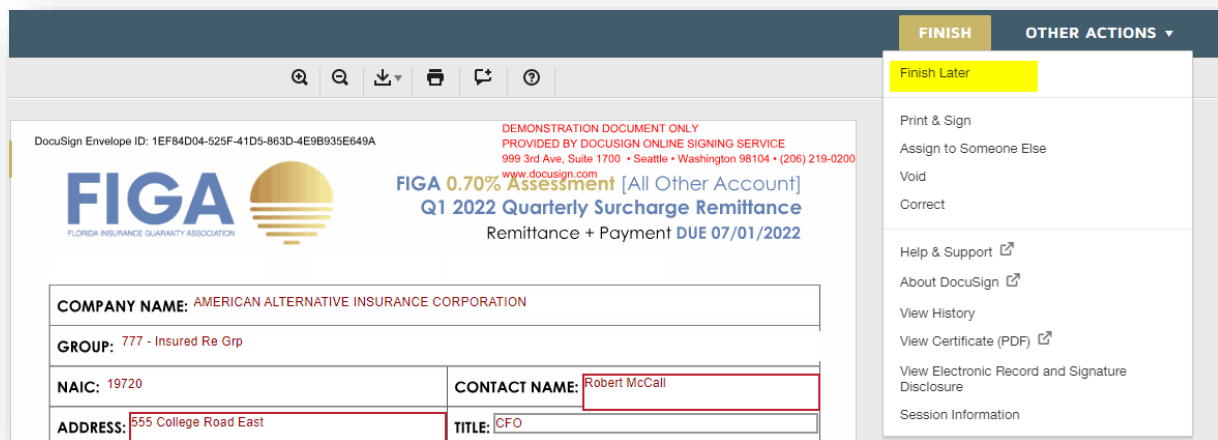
FINISH

OTHER ACTIONS ▾

Finish Later

Print & Sign

Assign to Someone Else

Void

Correct

Help & Support

About DocuSign

View History

View Certificate (PDF)

View Electronic Record and Signature Disclosure

Session Information

DocuSign Envelope ID: 1EF84D04-525F-41D5-863D-4E9B935E649A

DEMONSTRATION DOCUMENT ONLY
PROVIDED BY DOCUSIGN ONLINE SIGNING SERVICE
999 3rd Ave, Suite 1700 • Seattle • Washington 98104 • (206) 219-0200
www.docusign.com

FIGA
FLORIDA INSURANCE GUARANTY ASSOCIATION

FIGA 0.70% Assessment [All Other Account]
Q1 2022 Quarterly Surcharge Remittance
Remittance + Payment DUE 07/01/2022

| COMPANY NAME: AMERICAN ALTERNATIVE INSURANCE CORPORATION | |
|---|---|
| GROUP: 777 - Insured Re Grp | |
| NAIC: 19720 | CONTACT NAME: Robert McCall |
| ADDRESS: 555 College Road East | TITLE: CFO |